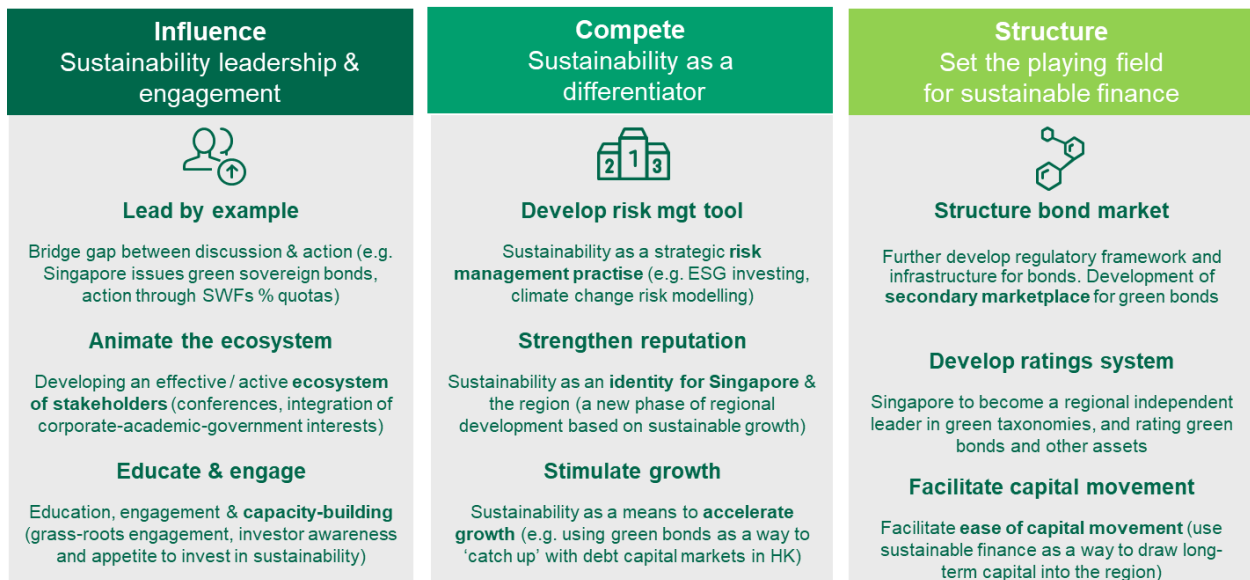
Influence
Sustainability leadership & engagement

Lead by example

Bridge gap between discussion & action (e.g. Singapore issues green sovereign bonds, action through SWFs % quotas)

Animate the ecosystem

Developing an effective / active ecosystem of stakeholders (conferences, integration of corporate-academic-government interests)

Educate & engage

Education, engagement & capacity-building (grass-roots engagement, investor awareness and appetite to invest in sustainability)

Compete
Sustainability as a differentiator

2 1 3

Develop risk mgt tool

Sustainability as a strategic risk management practise (e.g. ESG investing, climate change risk modelling)

Strengthen reputation

Sustainability as an identity for Singapore & the region (a new phase of regional development based on sustainable growth)

Stimulate growth

Sustainability as a means to accelerate growth (e.g. using green bonds as a way to 'catch up' with debt capital markets in HK)

Structure
Set the playing field for sustainable finance

Structure bond market

Further develop regulatory framework and infrastructure for bonds. Development of secondary marketplace for green bonds

Develop ratings system

Singapore to become a regional independent leader in green taxonomies, and rating green bonds and other assets

Facilitate capital movement

Facilitate ease of capital movement (use sustainable finance as a way to draw long-term capital into the region)